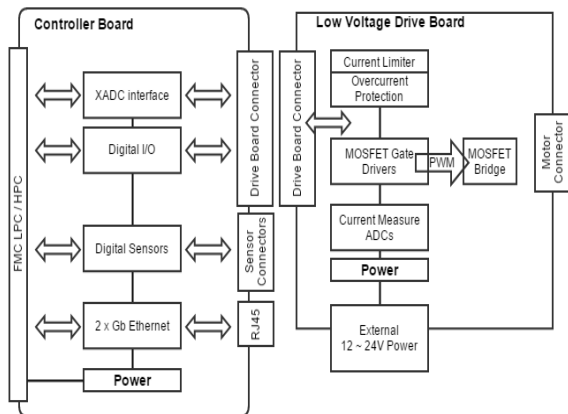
Controller Board

FMC LPC / HPC

XADC interface

Digital I/O

Digital Sensors

2 x Gb Ethernet

Power

Drive Board Connector

Sensor Connectors

RJ45

Low Voltage Drive Board

Drive Board Connector

Current Limiter

Overcurrent Protection

MOSFET Gate Drivers

PWM

MOSFET Bridge

Current Measure ADCs

Power

External 12 ~ 24V Power

Motor Connector